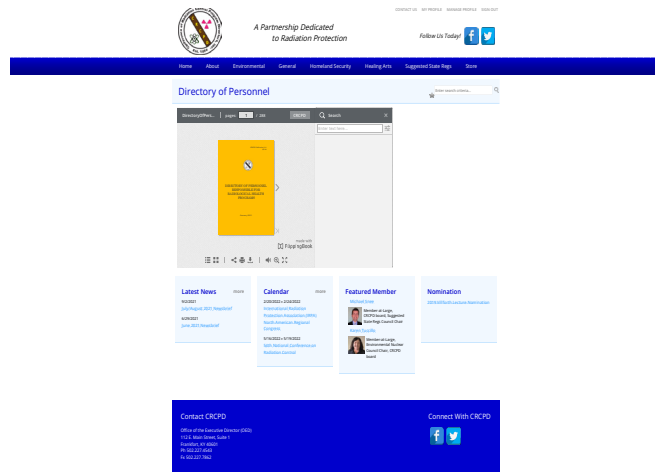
CONTACT US MY PROFILE MANAGE PROFILE SIGN OUT

A Partnership Dedicated to Radiation Protection

Follow Us Today!

Home About Environmental General Homeland Security Healing Arts Suggested State Regs Store

Directory of Personnel

Enter search criteria...

DirectoryOfPers... | page: 1 / 38 CRCPD

Search

Enter text here...

DIRECTORY OF PERSONNEL RESPONSIBLE FOR RADIOLOGICAL HEALTH PROGRAMS

made with FlippingBook

Latest News more

9/3/2021
July/August 2021 Newsbrief

6/29/2021
June 2021 Newsbrief

Calendar more

3/20/2022 » 3/23/2022
International Radiation Protection Association (IRPA) North American Regional Congress

5/16/2022 » 5/19/2022
54th National Conference on Radiation Control

Featured Member

Michael Snee
Member at Large, CRCPD board, Suggested State Regs Council Chair

Karen Farris
Member at Large, Environmental Nuclear Council Chair, CRCPD board

Nomination

2019 Gilfords Lecture Nomination

Contact CRCPD

Office of the Executive Director (OED)
1030 Burlington Lane, Suite 4B
Frankfort, KY 40601
Ph 502.227.4543
Fx 502.227.7862

Connect With CRCPD